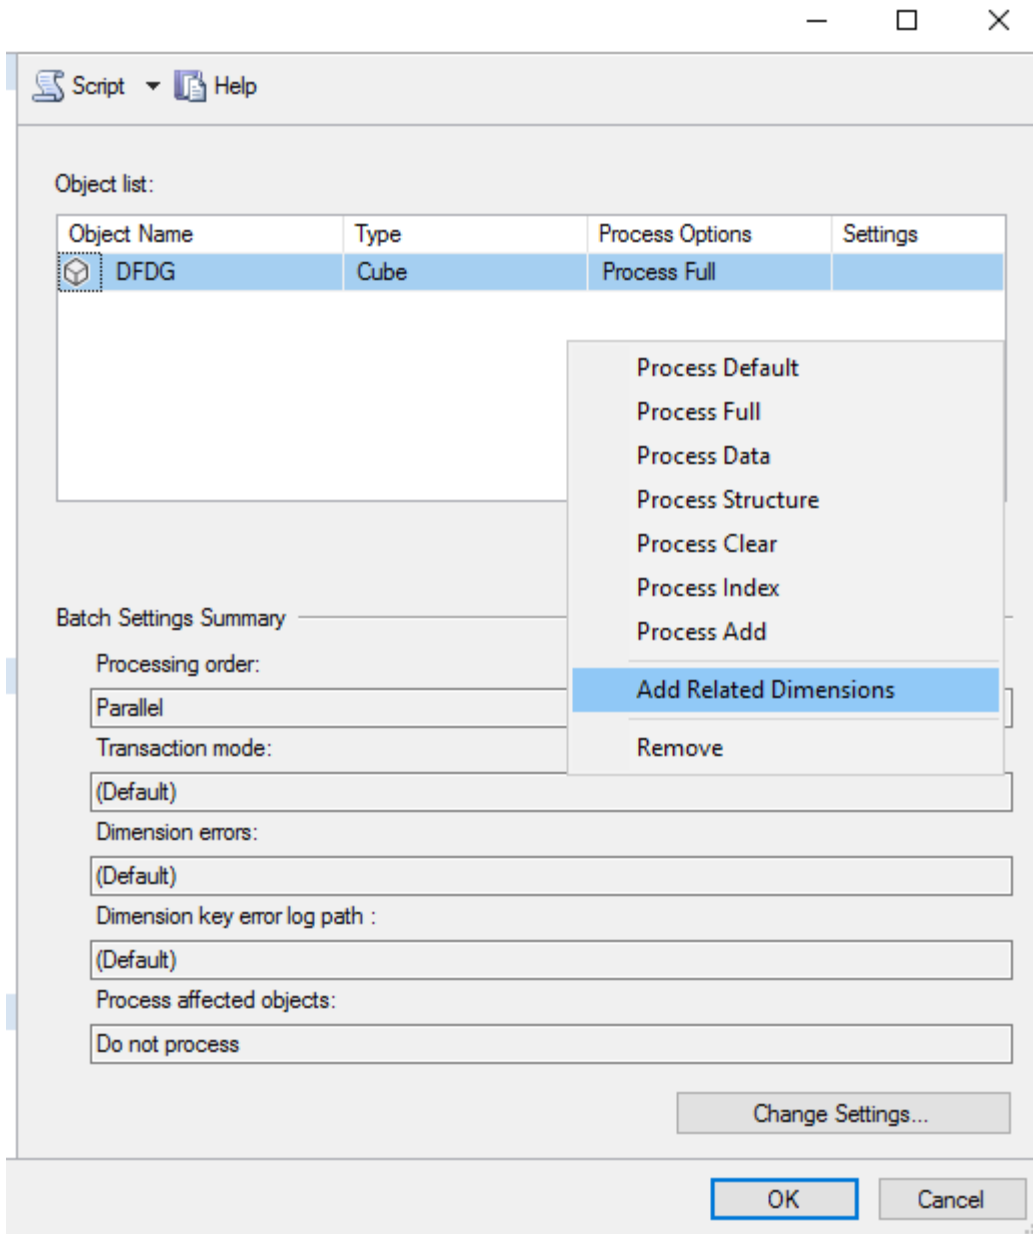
Script Help

Object list:

| Object Name | Type | Process Options | Settings |
|---|---|---|---|
| DFDG | Cube | Process Full | |

Process Default
Process Full
Process Data
Process Structure
Process Clear
Process Index
Process Add
Add Related Dimensions
Remove

Batch Settings Summary

Processing order:
Parallel
Transaction mode:
(Default)
Dimension errors:
(Default)
Dimension key error log path :
(Default)
Process affected objects:
Do not process

Change Settings...

OK Cancel